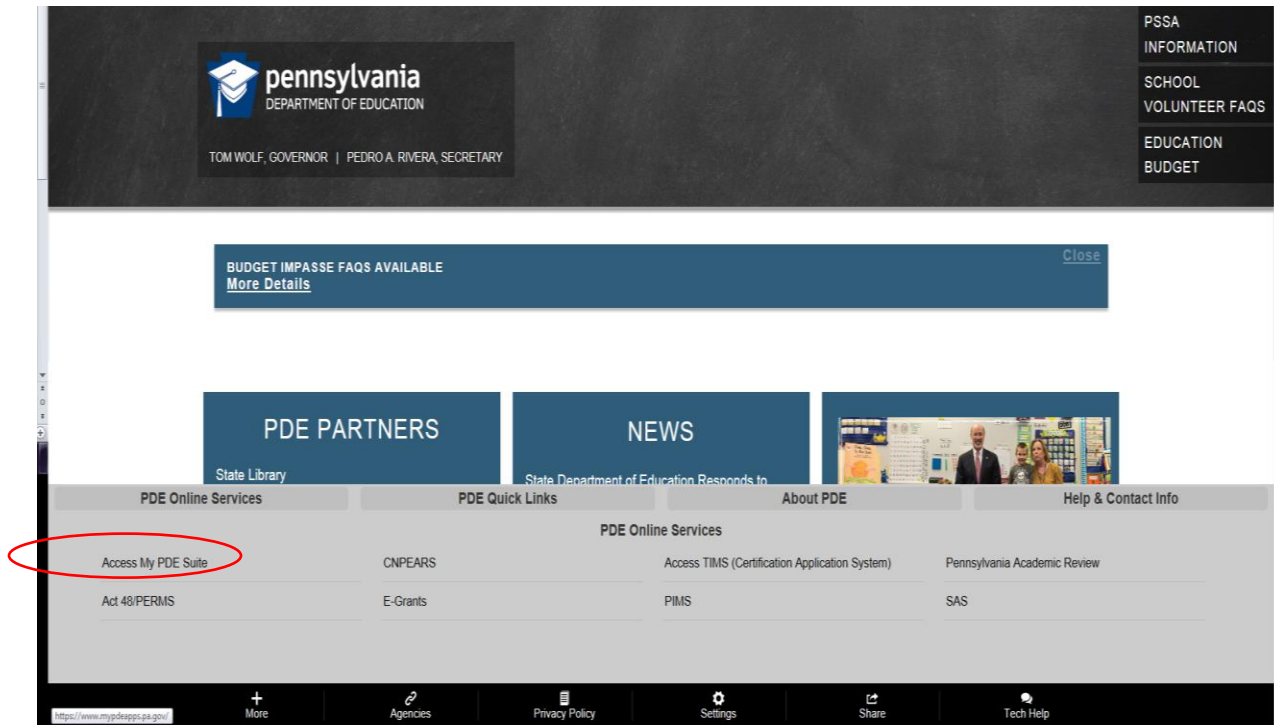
pennsylvania
DEPARTMENT OF EDUCATION

TOM WOLF, GOVERNOR | PEDRO A. RIVERA, SECRETARY

PSSA INFORMATION

SCHOOL VOLUNTEER FAQS

EDUCATION BUDGET

BUDGET IMPASSE FAQS AVAILABLE
More Details

Close

PDE PARTNERS

State Library

NEWS

State Department of Education Responds to

PDE Online Services | PDE Quick Links | About PDE | Help & Contact Info

PDE Online Services

| | | | |
|---|---|---|---|
| Access My PDE Suite | CNPEARS | Access TIMS (Certification Application System) | Pennsylvania Academic Review |
| Act 48/PERMS | E-Grants | PIMS | SAS |

https://www.mypdeapps.pa.gov/

More | Agencies | Privacy Policy | Settings | Share | Tech Help